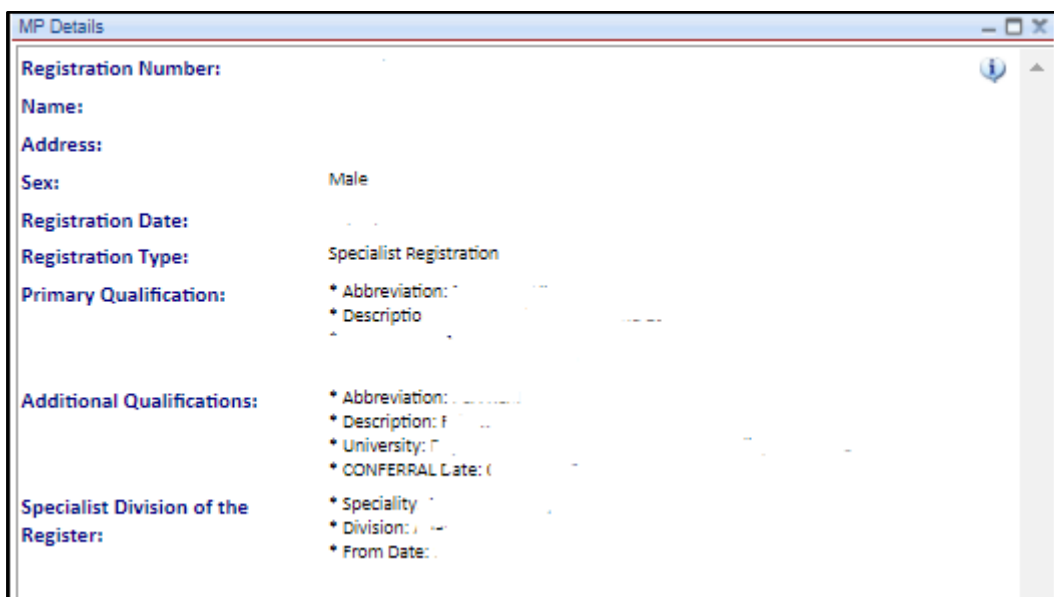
MP Details

Registration Number:

Name:

Address:

Sex: Male

Registration Date:

Registration Type: Specialist Registration

Primary Qualification:
* Abbreviation: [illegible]
* Descriptio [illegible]
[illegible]

Additional Qualifications:
* Abbreviation: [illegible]
* Description: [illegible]
* University: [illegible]
* CONFERRAL Date: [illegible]

Specialist Division of the Register:
* Speciality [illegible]
* Division: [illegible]
* From Date: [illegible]